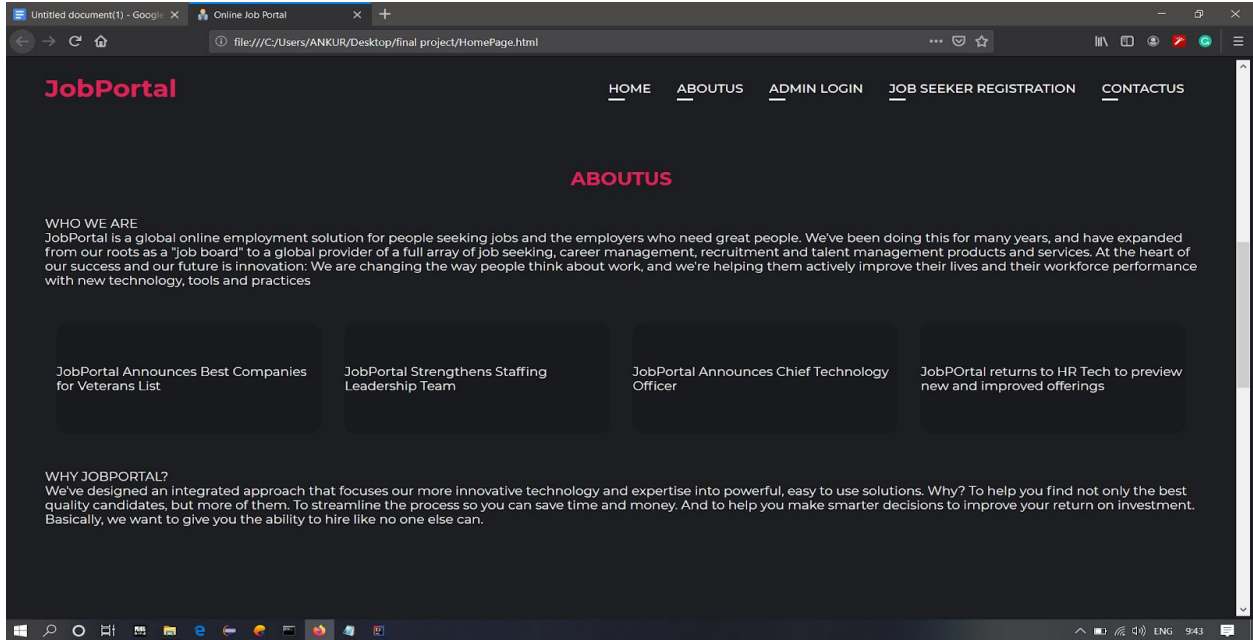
Untitled document(1) - Google
Online Job Portal
file:///C:/Users/ANKUR/Desktop/final project/HomePage.html

JobPortal

HOME ABOUTUS ADMIN LOGIN JOB SEEKER REGISTRATION CONTACTUS

ABOUTUS

WHO WE ARE
JobPortal is a global online employment solution for people seeking jobs and the employers who need great people. We've been doing this for many years, and have expanded from our roots as a "job board" to a global provider of a full array of job seeking, career management, recruitment and talent management products and services. At the heart of our success and our future is innovation: We are changing the way people think about work, and we're helping them actively improve their lives and their workforce performance with new technology, tools and practices

JobPortal Announces Best Companies for Veterans List

JobPortal Strengthens Staffing Leadership Team

JobPortal Announces Chief Technology Officer

JobPOrtal returns to HR Tech to preview new and improved offerings

WHY JOBPORTAL?
We've designed an integrated approach that focuses our more innovative technology and expertise into powerful, easy to use solutions. Why? To help you find not only the best quality candidates, but more of them. To streamline the process so you can save time and money. And to help you make smarter decisions to improve your return on investment. Basically, we want to give you the ability to hire like no one else can.

ENG 9:43